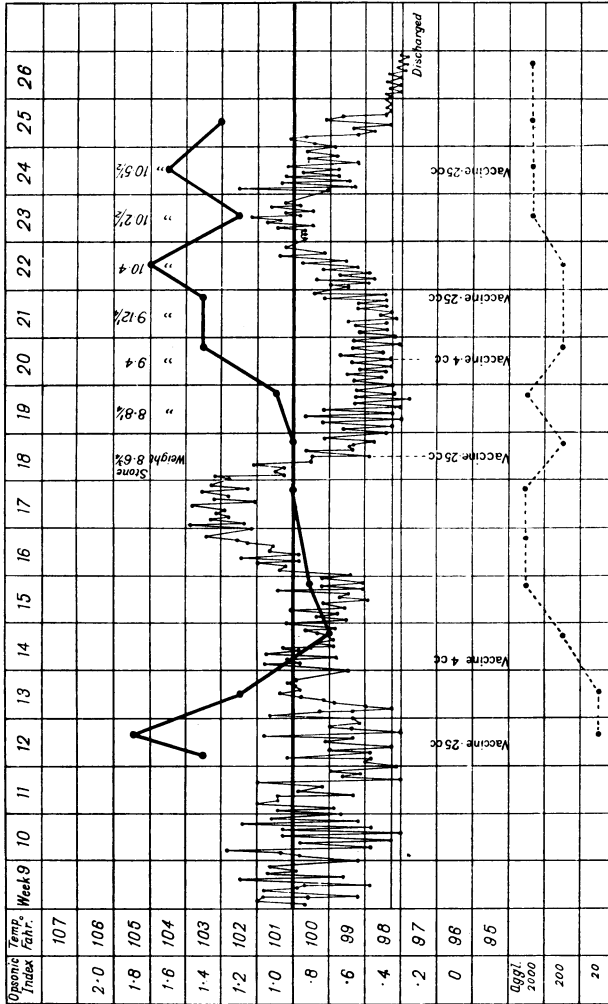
| Opsonic Index | Temp. Fahr. | Week 9 | 10 | 11 | 12 | 13 | 14 | 15 | 16 | 17 | 18 | 19 | 20 | 21 | 22 | 23 | 24 | 25 | 26 |
|---|---|---|---|---|---|---|---|---|---|---|---|---|---|---|---|---|---|---|---|
| | 107 | | | | | | | | | | | | | | | | | | |
| 2·0 | 106 | | | | | | | | | | | | | | | | | | |
| 1·8 | 105 | | | | | | | | | | | | | | | | | | |
| 1·6 | 104 | | | | | | | | | | | | | | | | | | |
| 1·4 | 103 | | | | | | | | | | | | | | | | | | |
| 1·2 | 102 | | | | | | | | | | | | | | | | | | |
| 1·0 | 101 | | | | | | | | | | | | | | | | | | |
| ·8 | 100 | | | | | | | | | | | | | | | | | | |
| ·6 | 99 | | | | | | | | | | | | | | | | | | |
| ·4 | 98 | | | | | | | | | | | | | | | | | | |
| ·2 | 97 | | | | | | | | | | | | | | | | | | |
| 0 | 96 | | | | | | | | | | | | | | | | | | |
| | 95 | | | | | | | | | | | | | | | | | | |
| Aggl. 2000 | | | | | | | | | | | | | | | | | | | |
| 200 | | | | | | | | | | | | | | | | | | | |
| 20 | | | | | | | | | | | | | | | | | | | |

Weight 8·6½ Stone
8·8½ "
9·4 "
9·12½ "
10·4 "
10·2½ "
10·5½ "

Vaccine ·25 cc
Vaccine ·4 cc
Vaccine ·25 cc
Vaccine ·4 cc
Vaccine ·25 cc
Vaccine ·25 cc

Discharged